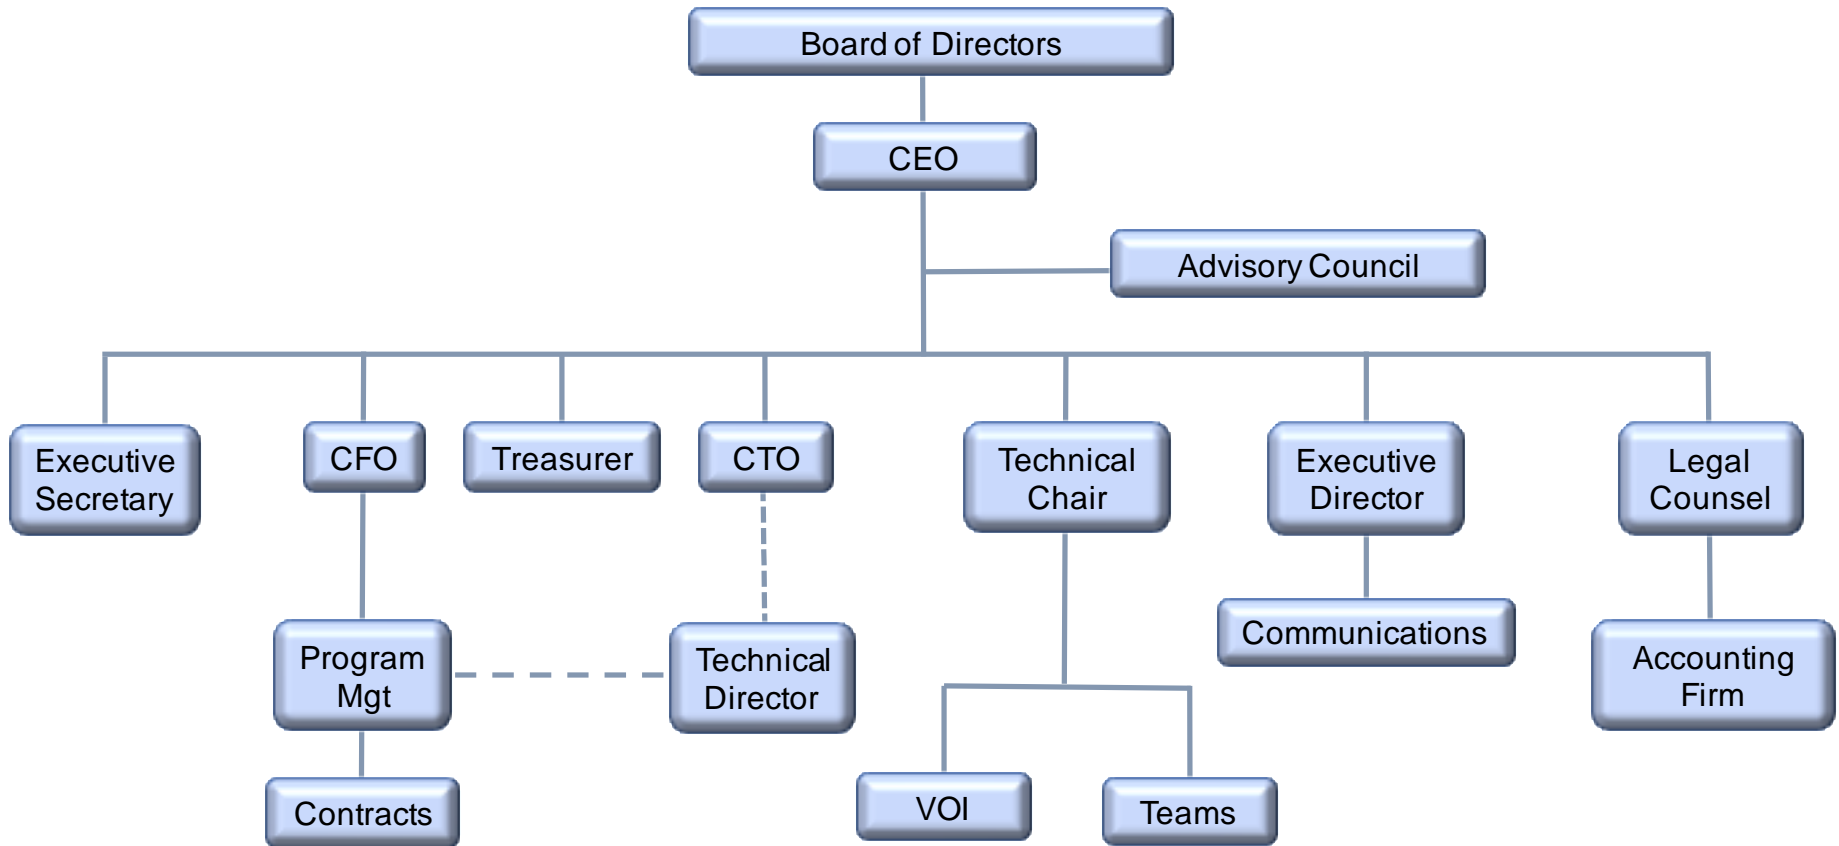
Board of Directors

CEO

Advisory Council

Executive Secretary

CFO

Treasurer

CTO

Technical Chair

Executive Director

Legal Counsel

Communications

Program Mgt

Technical Director

Accounting Firm

Contracts

VOI

Teams